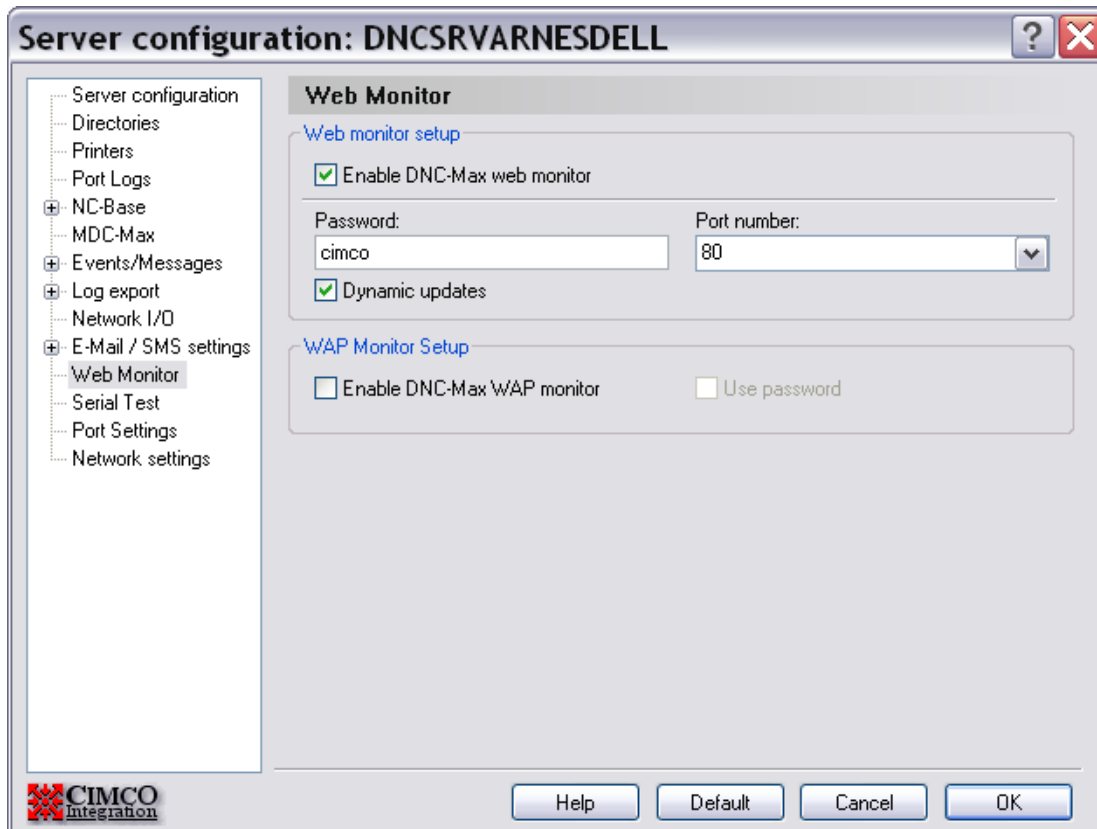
Server configuration: DNCSRVARNESDELL

?

Server configuration
Directories
Printers
Port Logs
NC-Base
MDC-Max
Events/Messages
Log export
Network I/O
E-Mail / SMS settings
Web Monitor
Serial Test
Port Settings
Network settings

Web Monitor

Web monitor setup

Enable DNC-Max web monitor

Password:
cimco

Port number:
80

Dynamic updates

WAP Monitor Setup

Enable DNC-Max WAP monitor

Use password

CIMCO Integration

Help

Default

Cancel

OK